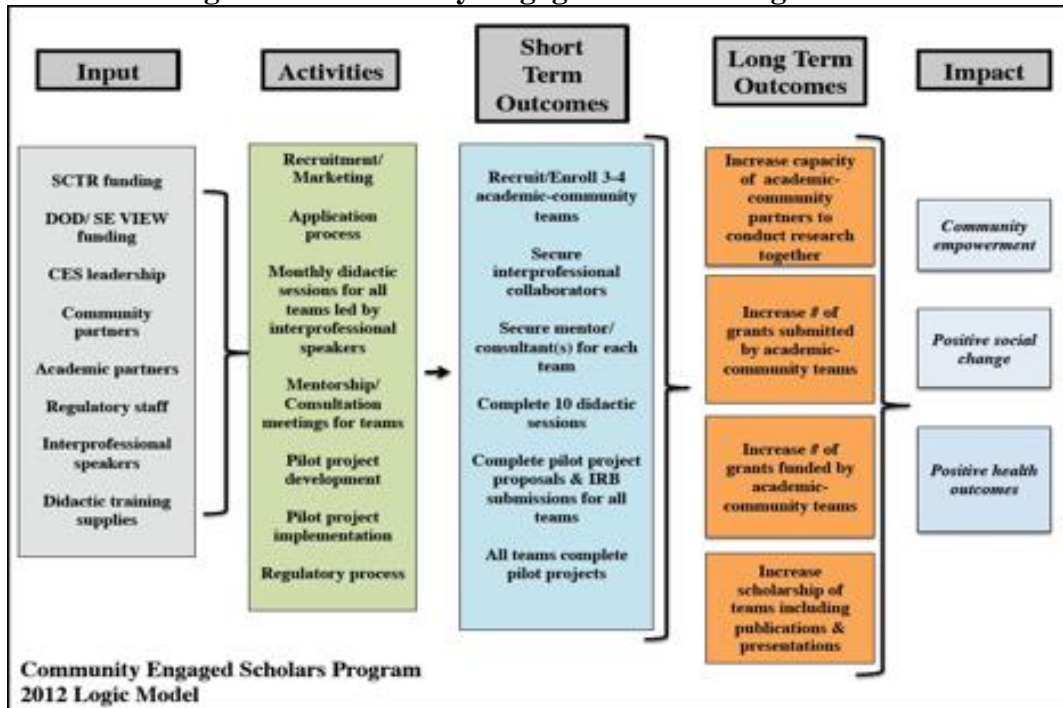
Input

Activities

Short Term Outcomes

Long Term Outcomes

Impact

SCTR funding

DOD/ SE VIEW funding

CES leadership

Community partners

Academic partners

Regulatory staff

Interprofessional speakers

Didactic training supplies

Recruitment/ Marketing

Application process

Monthly didactic sessions for all teams led by interprofessional speakers

Mentorship/ Consultation meetings for teams

Pilot project development

Pilot project implementation

Regulatory process

Recruit/Enroll 3-4 academic-community teams

Secure interprofessional collaborators

Secure mentor/ consultant(s) for each team

Complete 10 didactic sessions

Complete pilot project proposals & IRB submissions for all teams

All teams complete pilot projects

Increase capacity of academic-community partners to conduct research together

Increase # of grants submitted by academic-community teams

Increase # of grants funded by academic-community teams

Increase scholarship of teams including publications & presentations

Community empowerment

Positive social change

Positive health outcomes

Community Engaged Scholars Program
2012 Logic Model